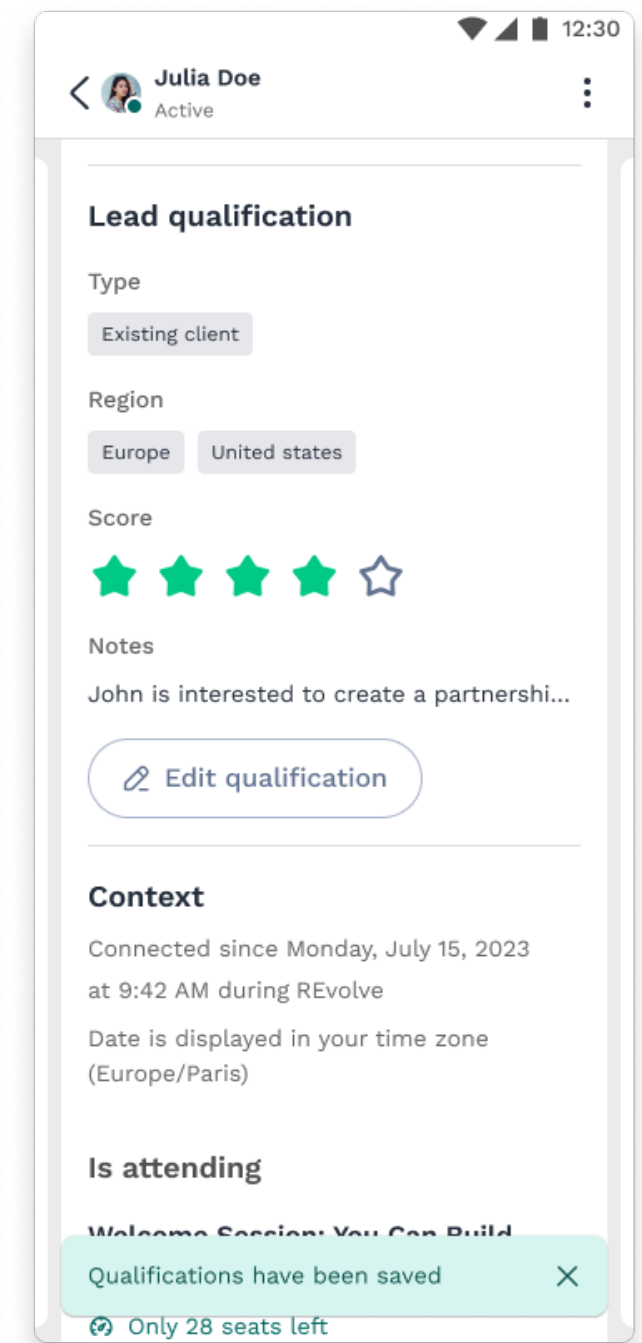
12:30

Julia Doe
Active

Lead qualification

Type

Existing client

Region

Europe United states

Score

Notes

John is interested to create a partnershi...

Edit qualification

Context

Connected since Monday, July 15, 2023 at 9:42 AM during REvolve

Date is displayed in your time zone (Europe/Paris)

Is attending

Welcome Session: You Can Build

Qualifications have been saved

Only 28 seats left